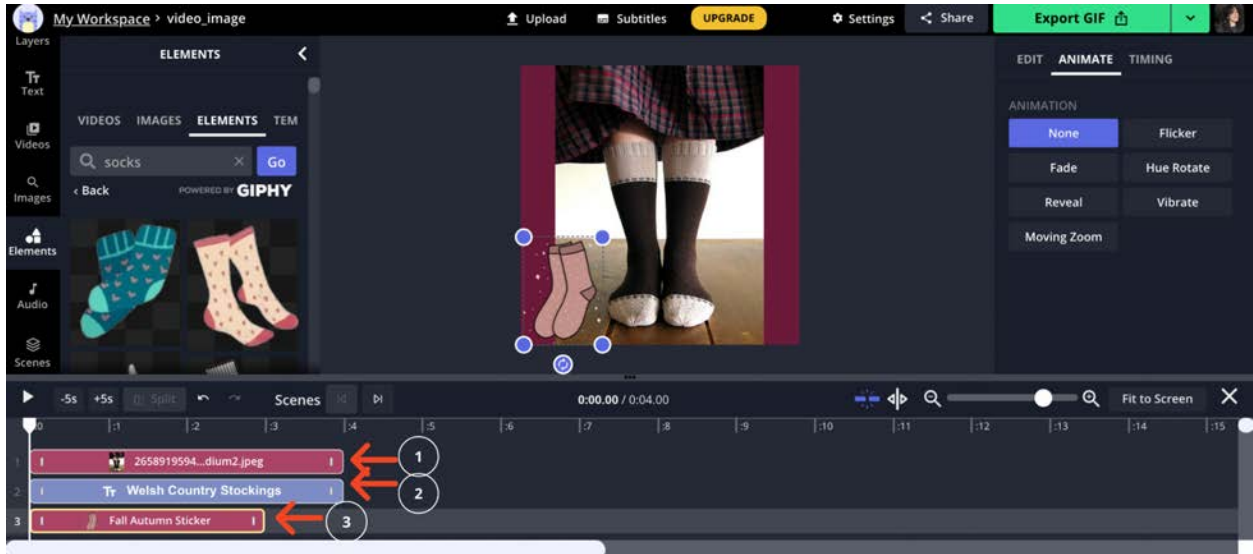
My Workspace > video_image
Upload
Subtitles
UPGRADE
Settings
Share
Export GIF

Layers
Text
Videos
Images
Elements
Audio
Scenes

ELEMENTS
VIDEOS IMAGES ELEMENTS TEM
socks
Go
‹ Back
POWERED BY GIPHY

EDIT ANIMATE TIMING
ANIMATION
None
Flicker
Fade
Hue Rotate
Reveal
Vibrate
Moving Zoom

-5s +5s Split
Scenes
0:00.00 / 0:04.00
Fit to Screen

0 1 2 3 4 5 6 7 8 9 10 11 12 13 14 15

1 2658919594...dium2.jpeg
2 Welsh Country Stockings
3 Fall Autumn Sticker

1
2
3